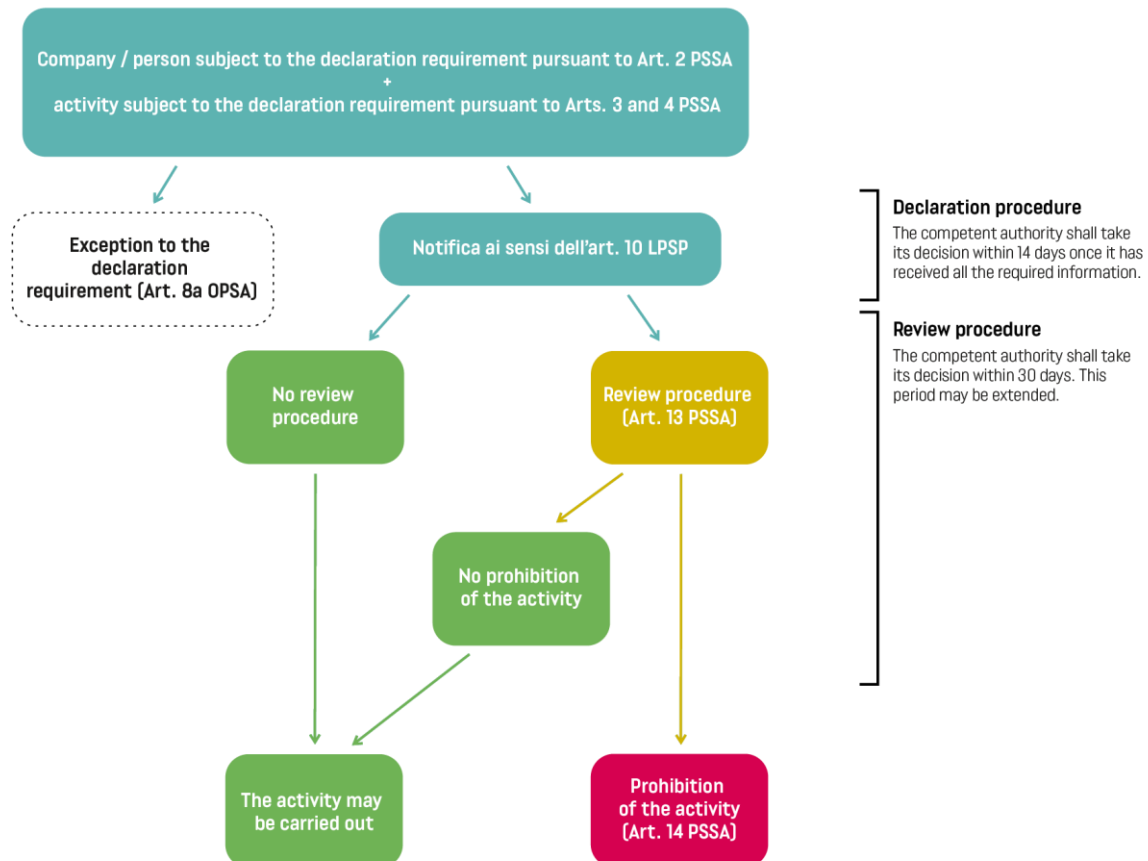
Company / person subject to the declaration requirement pursuant to Art. 2 PSSA
+
activity subject to the declaration requirement pursuant to Arts. 3 and 4 PSSA

Exception to the declaration requirement (Art. 8a OPSA)

Notifica ai sensi dell'art. 10 LPSP

No review procedure

Review procedure (Art. 13 PSSA)

No prohibition of the activity

The activity may be carried out

Prohibition of the activity (Art. 14 PSSA)

Declaration procedure

The competent authority shall take its decision within 14 days once it has received all the required information.

Review procedure

The competent authority shall take its decision within 30 days. This period may be extended.